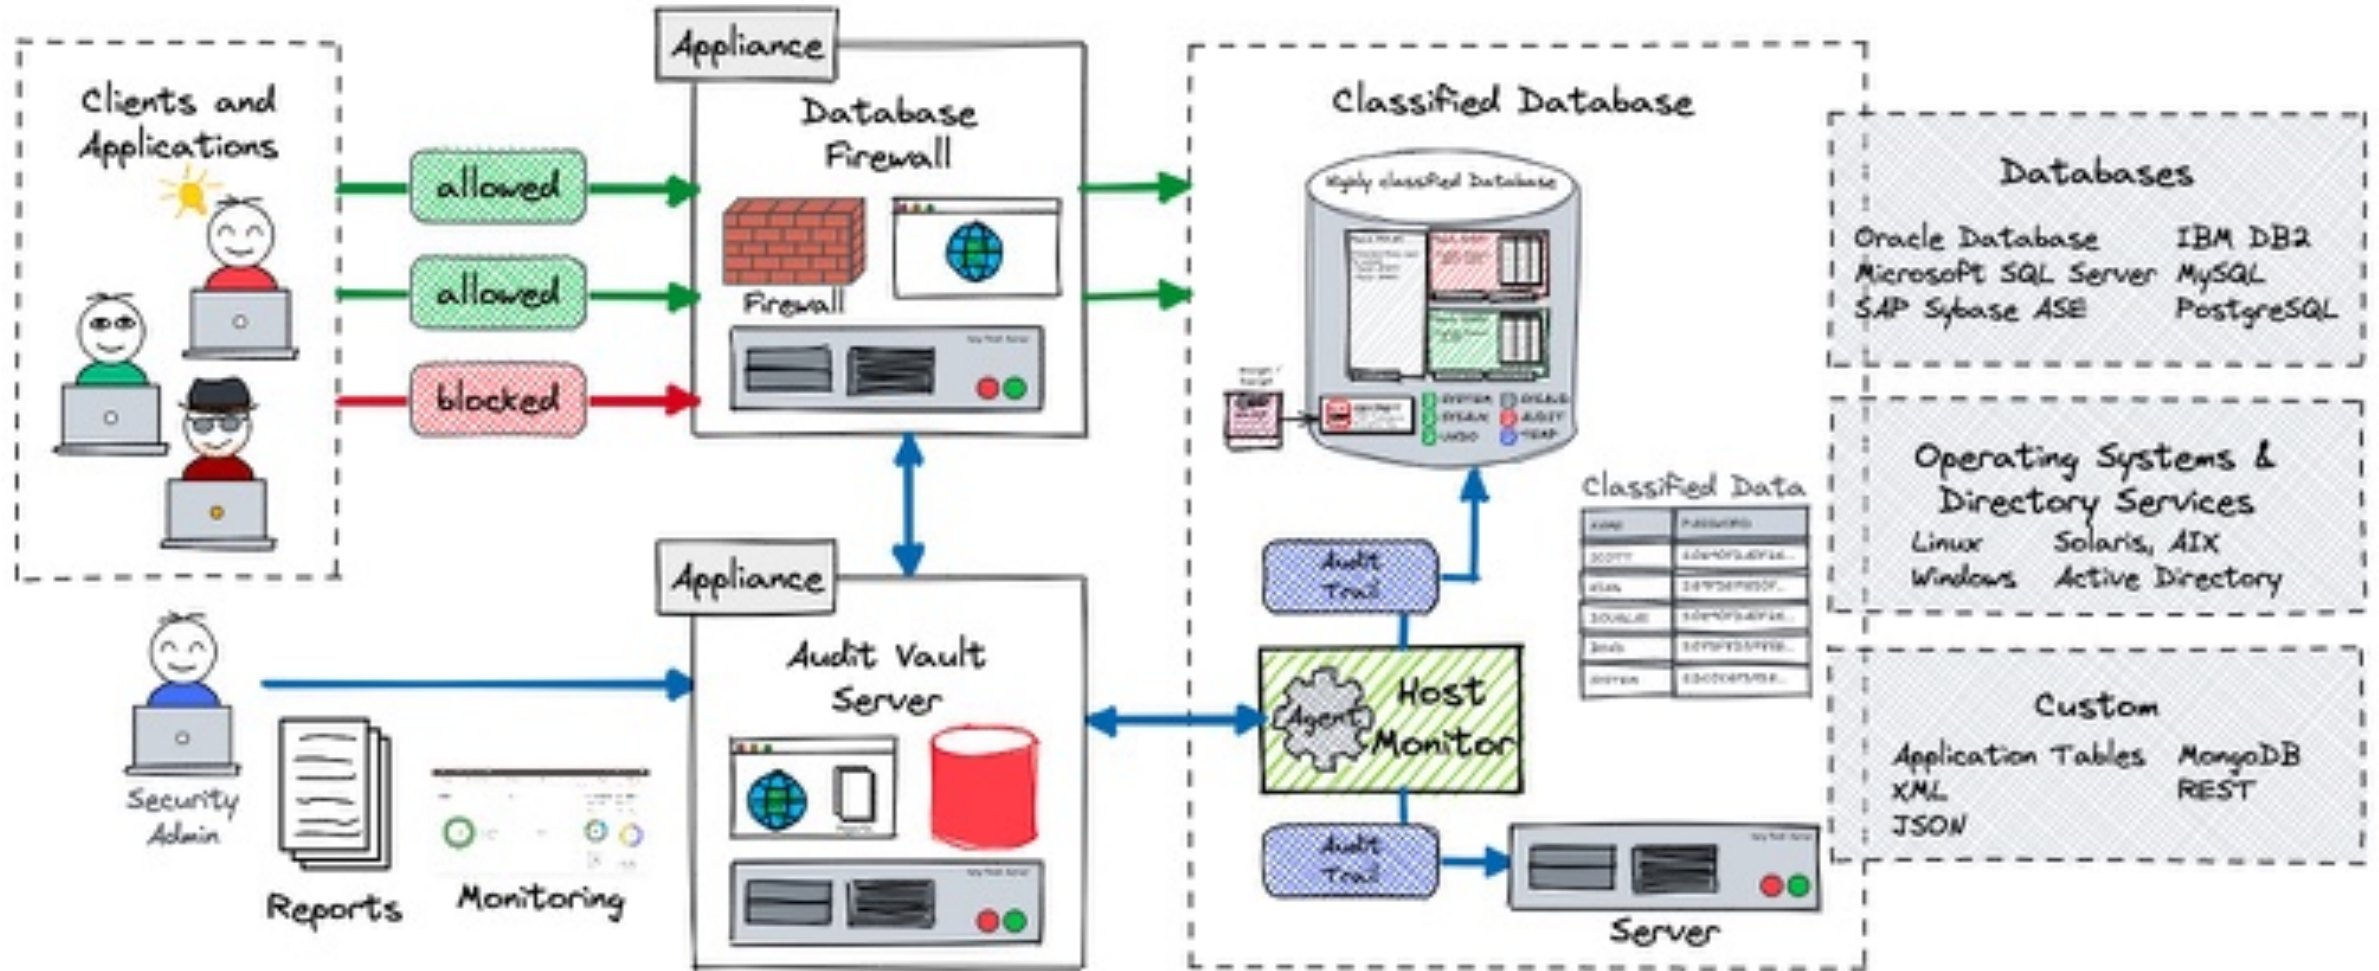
Clients and Applications

allowed

allowed

blocked

Appliance

Database Firewall

Firewall

Appliance

Audit Vault Server

Security Admin

Reports

Monitoring

Classified Database

Highly classified Database

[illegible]

Audit Trail

Agent Host Monitor

Audit Trail

Server

Classified Data

| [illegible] | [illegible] |
|---|---|
| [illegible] | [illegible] |
| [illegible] | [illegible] |
| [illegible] | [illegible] |
| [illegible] | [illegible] |
| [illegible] | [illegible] |

Databases

Oracle Database
Microsoft SQL Server
SAP Sybase ASE
IBM DB2
MySQL
PostgreSQL

Operating Systems & Directory Services

Linux
Windows
Solaris, AIX
Active Directory

Custom

Application Tables
XML
JSON
MongoDB
REST